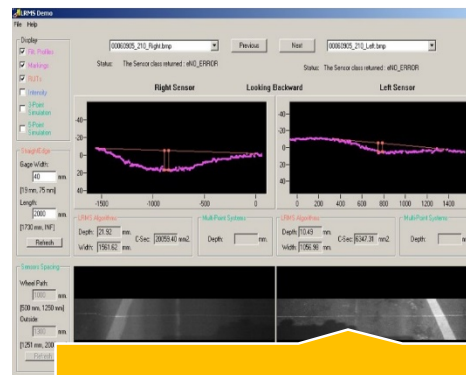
LRMS Demo
File Help

Display
Fill Profiles
Markings
RUTs
Intensity
3-Point Simulation
5-Point Simulation

Straight Edge
Gage Width:
40 mm.
[15 mm, 75 mm]
Length:
2000 mm.
[1730 mm, INF]
Refresh

Sensor Spacing
Wheel Path:
1000 mm.
[500 mm, 1250 mm]
Outside:
1000 mm.
[1251 mm, 200
Refresh

00060905_210_Right.bmp
Status: The Sensor class returned : eNO_ERROR
Previous
Next
00060905_210_Left.bmp
Status: The Sensor class returned : eNO_ERROR

Right Sensor
Looking Backward
Left Sensor

-1500 -1000 -500 0
0 200 400 600 800 1000 1200 1400

LRMS Algorithm
Depth: 29.92 mm.
Width: 1561.62 mm.
C-Sec: 20059.40 mm2.

Multi-Point Systems
Depth: mm.

LRMS Algorithm
Depth: 10.49 mm.
Width: 1056.96 mm.
C-Sec: 6347.31 mm2.

Multi-Point Systems
Depth: mi